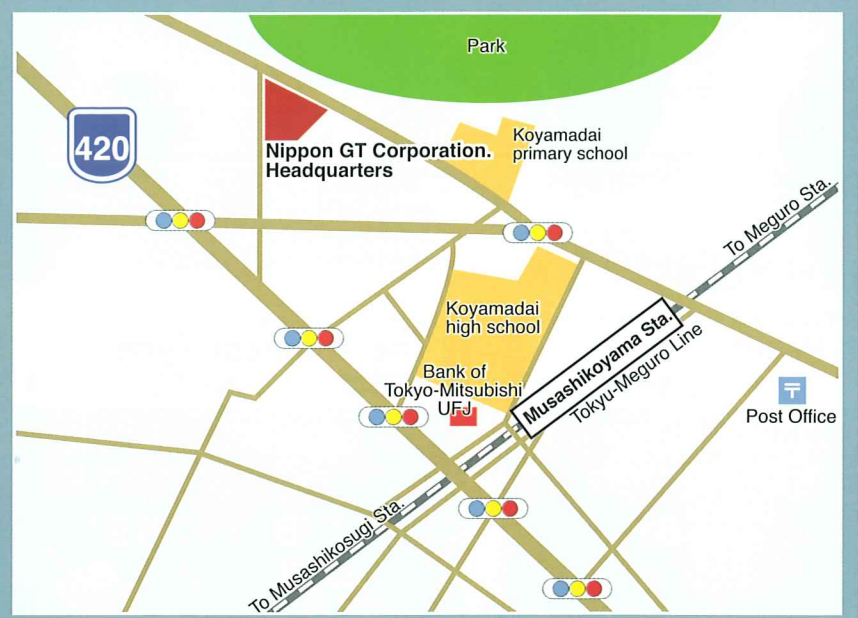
Park

420

Nippon GT Corporation.
Headquarters

Koyamadai
primary school

To Meguro Sta.

Koyamadai
high school

Musashikoyama Sta.

Tokyu-Meguro Line

Bank of
Tokyo-Mitsubishi
UFJ

〒
Post Office

To Musashikosugi Sta.